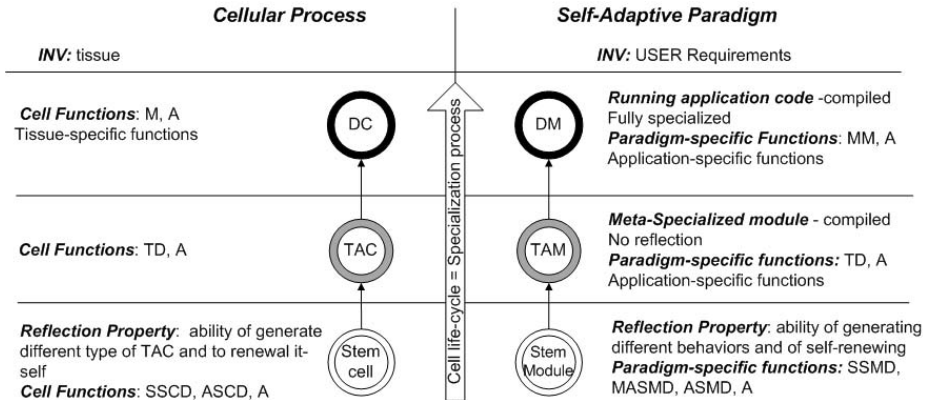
Cellular Process

Self-Adaptive Paradigm

INV: tissue

INV: USER Requirements

Cell Functions: M, A
Tissue-specific functions

DC

Cell life-cycle = Specialization process

DM

Running application code -compiled
Fully specialized
Paradigm-specific Functions: MM, A
Application-specific functions

Cell Functions: TD, A

TAC

TAM

Meta-Specialized module - compiled
No reflection
Paradigm-specific functions: TD, A
Application-specific functions

Reflection Property: ability of generate different type of TAC and to renewal itself
Cell Functions: SSCD, ASCD, A

Stem cell

Stem Module

Reflection Property: ability of generating different behaviors and of self-renewing
Paradigm-specific functions: SSMD, MASMD, ASMD, A